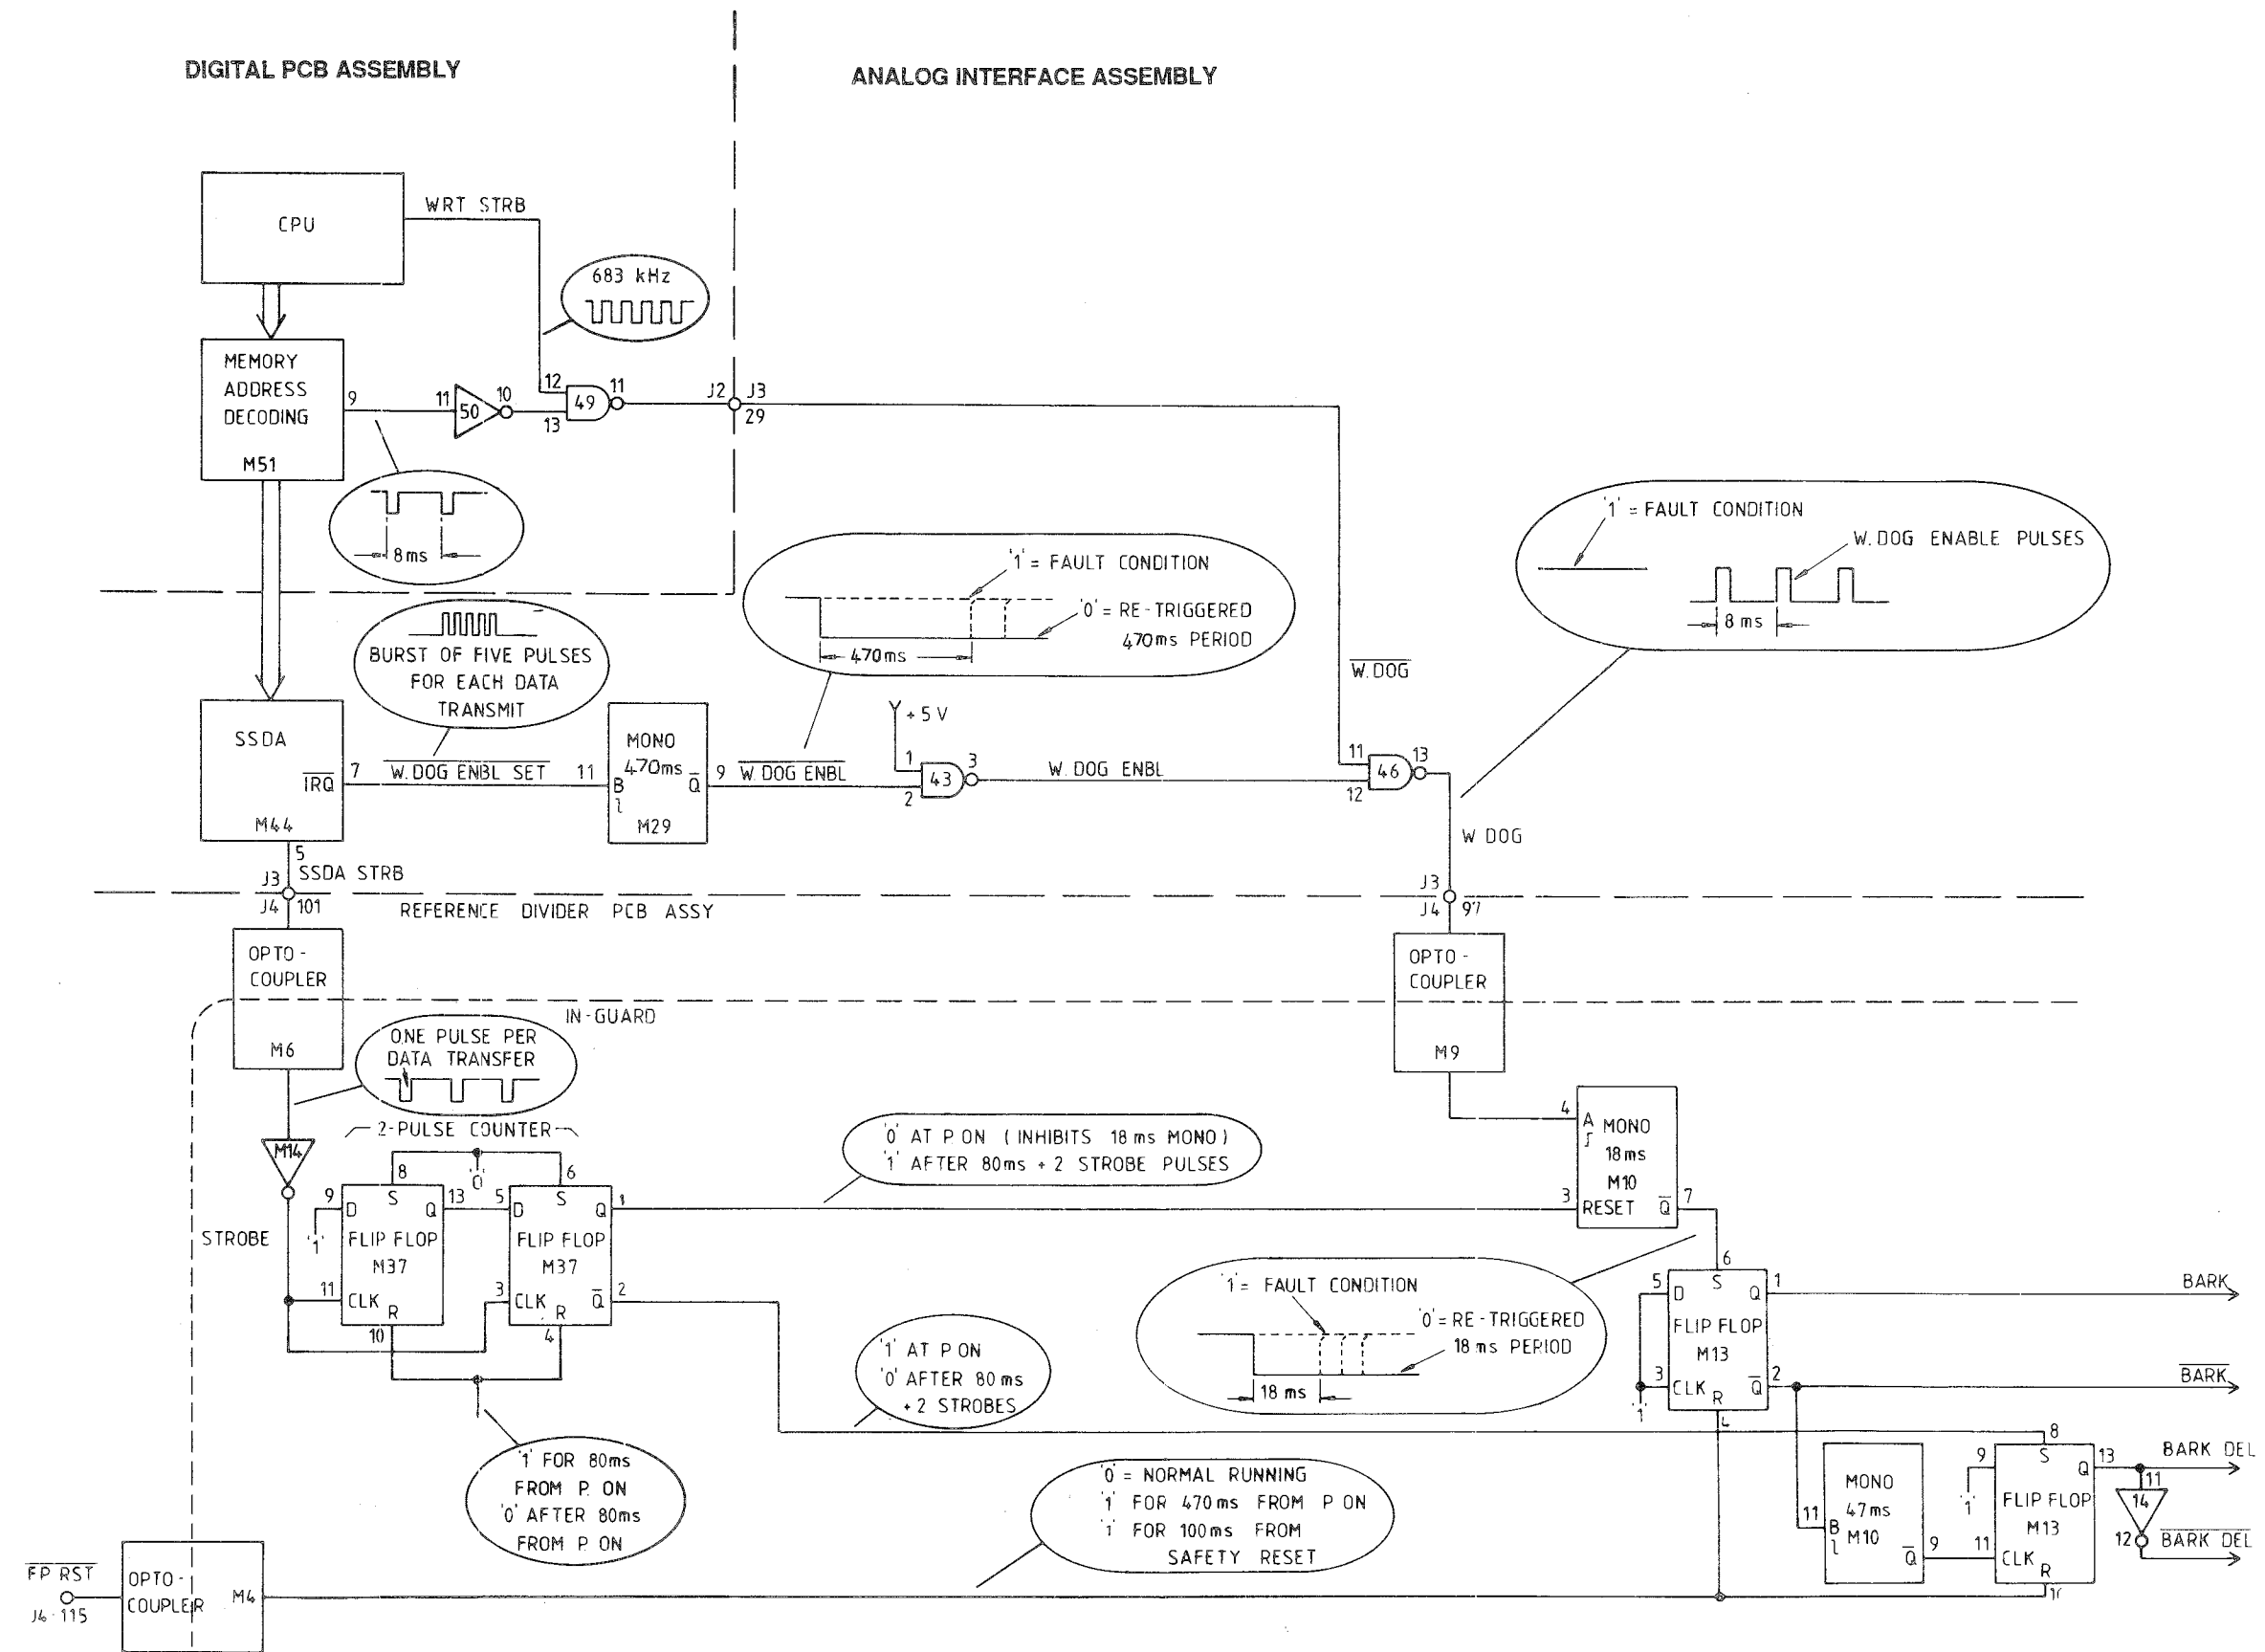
DIGITAL PCB ASSEMBLY

ANALOG INTERFACE ASSEMBLY

CPU

WRT STRB

683 kHz

MEMORY ADDRESS DECODING

M51

9

11

50

10

12

49

11

13

J2

J3

29

8ms

'1' = FAULT CONDITION

W.DOG ENABLE PULSES

8 ms

'1' = FAULT CONDITION

'0' = RE-TRIGGERED 470ms PERIOD

470ms

BURST OF FIVE PULSES FOR EACH DATA TRANSMIT

$\overline{W.DOG}$

SSDA

$\overline{IRQ}$

M44

7

$\overline{W.DOG\ ENBL\ SET}$

11

MONO 470ms

B

$\overline{Q}$

M29

9

$\overline{W.DOG\ ENBL}$

+5 V

1

43

3

2

W. DOG ENBL

11

46

13

12

W DOG

5

SSDA STRB

J3

J4

101

REFERENCE DIVIDER PCB ASSY

J3

J4

97

OPTO-COUPLER

M6

IN-GUARD

OPTO-COUPLER

M9

ONE PULSE PER DATA TRANSFER

4

A

MONO 18ms

M10

2-PULSE COUNTER

'0' AT P.ON (INHIBITS 18ms MONO)
'1' AFTER 80ms + 2 STROBE PULSES

M14

8

'0'

6

9

D S Q

13

5

D S Q

1

3

RESET

$\overline{Q}$

7

STROBE

'1'

FLIP FLOP M37

FLIP FLOP M37

11

CLK R

3

CLK R

$\overline{Q}$

2

10

4

'1' = FAULT CONDITION

'0' = RE-TRIGGERED 18ms PERIOD

18 ms

6

5

D S Q

1

BARK

FLIP FLOP M13

3

CLK R $\overline{Q}$

2

$\overline{BARK}$

'1'

'1' AT P.ON
'0' AFTER 80ms + 2 STROBES

'1' FOR 80ms FROM P. ON
'0' AFTER 80ms FROM P. ON

'0' = NORMAL RUNNING
'1' FOR 470ms FROM P ON
'1' FOR 100ms FROM SAFETY RESET

8

MONO 47ms M10

11

B

$\overline{Q}$

9

9

S

Q

13

BARK DEL

'1'

FLIP FLOP M13

11

CLK R

11

14

12

$\overline{BARK\ DEL}$

10

$\overline{FP\ RST}$

J4-115

OPTO-COUPLER

M4